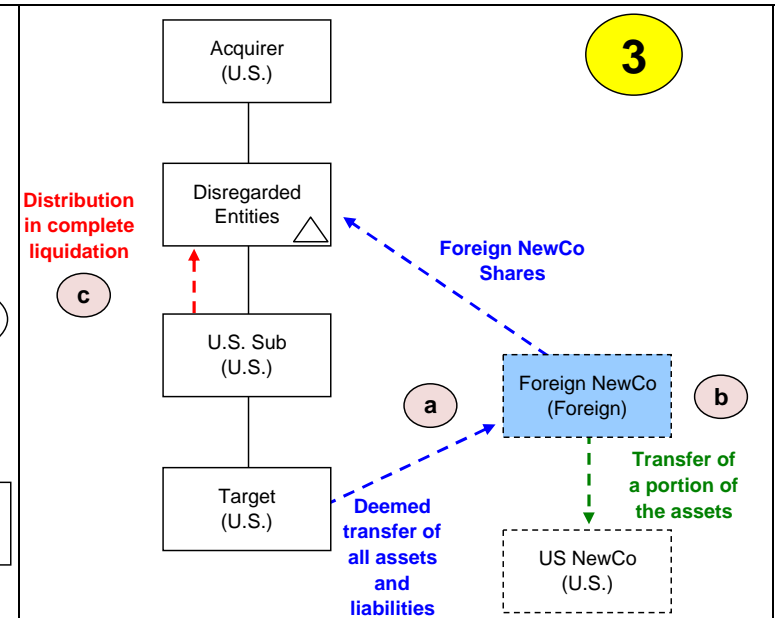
3

Acquirer
(U.S.)

Distribution in complete liquidation

c

Disregarded Entities

Foreign NewCo Shares

U.S. Sub
(U.S.)

a

Foreign NewCo
(Foreign)

b

Transfer of a portion of the assets

Target
(U.S.)

Deemed transfer of all assets and liabilities

US NewCo
(U.S.)